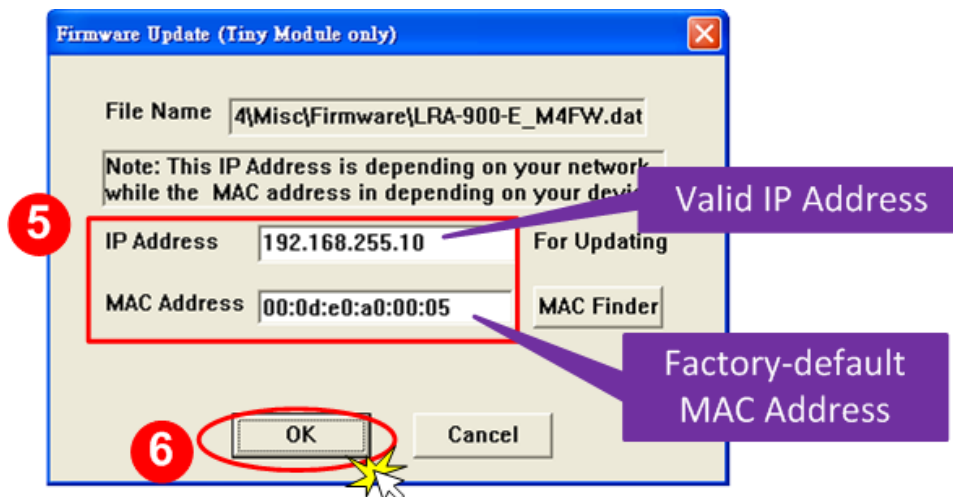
Firmware Update (Tiny Module only)

File Name 4\Misc\Firmware\LRA-900-E_M4FW.dat

Note: This IP Address is depending on your network while the MAC address in depending on your devi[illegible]

Valid IP Address

5

IP Address 192.168.255.10

For Updating

MAC Address 00:0d:e0:a0:00:05

MAC Finder

Factory-default MAC Address

6

OK

Cancel